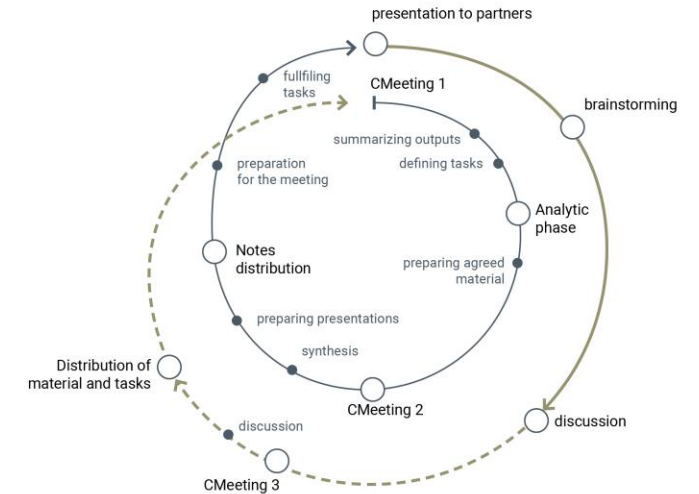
presentation to partners

brainstorming

fullfiling tasks

CMeeting 1

summarizing outputs

defining tasks

preparation for the meeting

Analytic phase

Notes distribution

preparing agreed material

preparing presentations

synthesis

Distribution of material and tasks

CMeeting 2

discussion

discussion

CMeeting 3